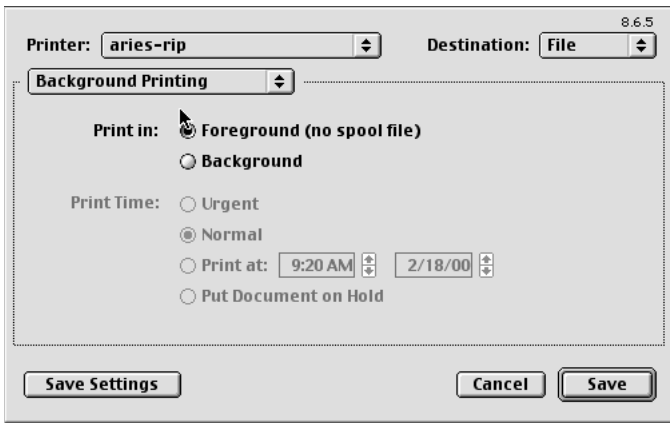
8.6.5

Printer: aries-rip

Destination: File

Background Printing

Print in: Foreground (no spool file)

Background

Print Time: Urgent

Normal

Print at: 9:20 AM 2/18/00

Put Document on Hold

Save Settings

Cancel

Save